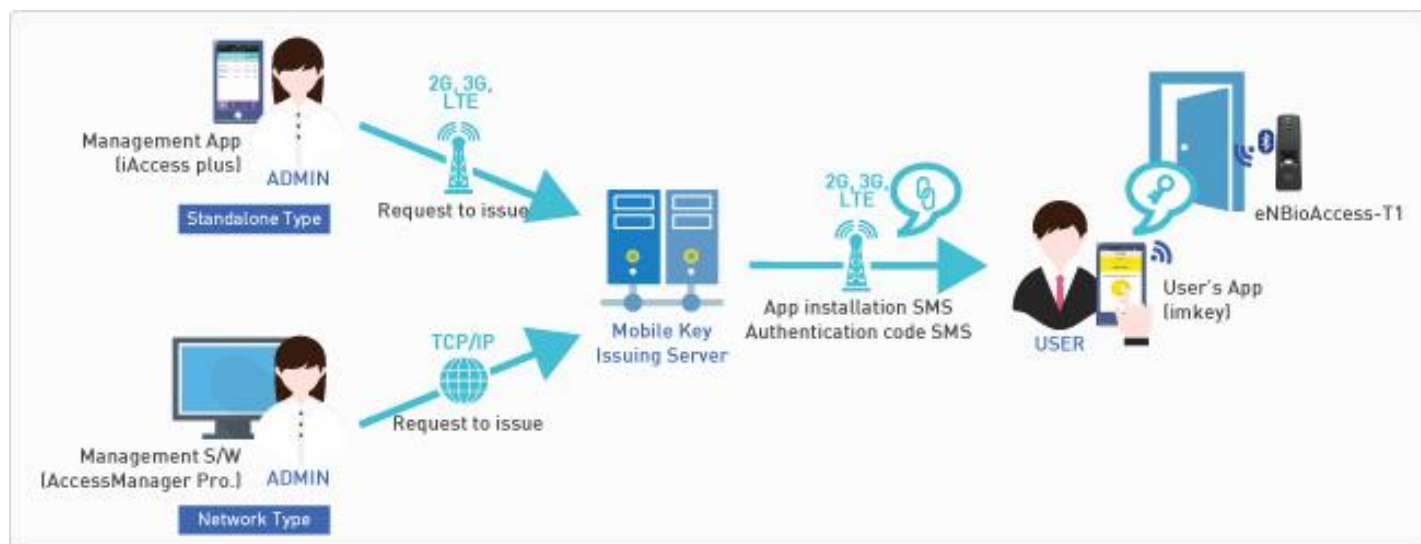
Management App
(iAccess plus)

ADMIN

Standalone Type

2G, 3G, LTE

Request to issue

Management S/W
(AccessManager Pro.)

ADMIN

Network Type

TCP/IP

Request to issue

Mobile Key Issuing Server

2G, 3G, LTE

App installation SMS
Authentication code SMS

USER

User's App
(imkey)

eNBioAccess-T1